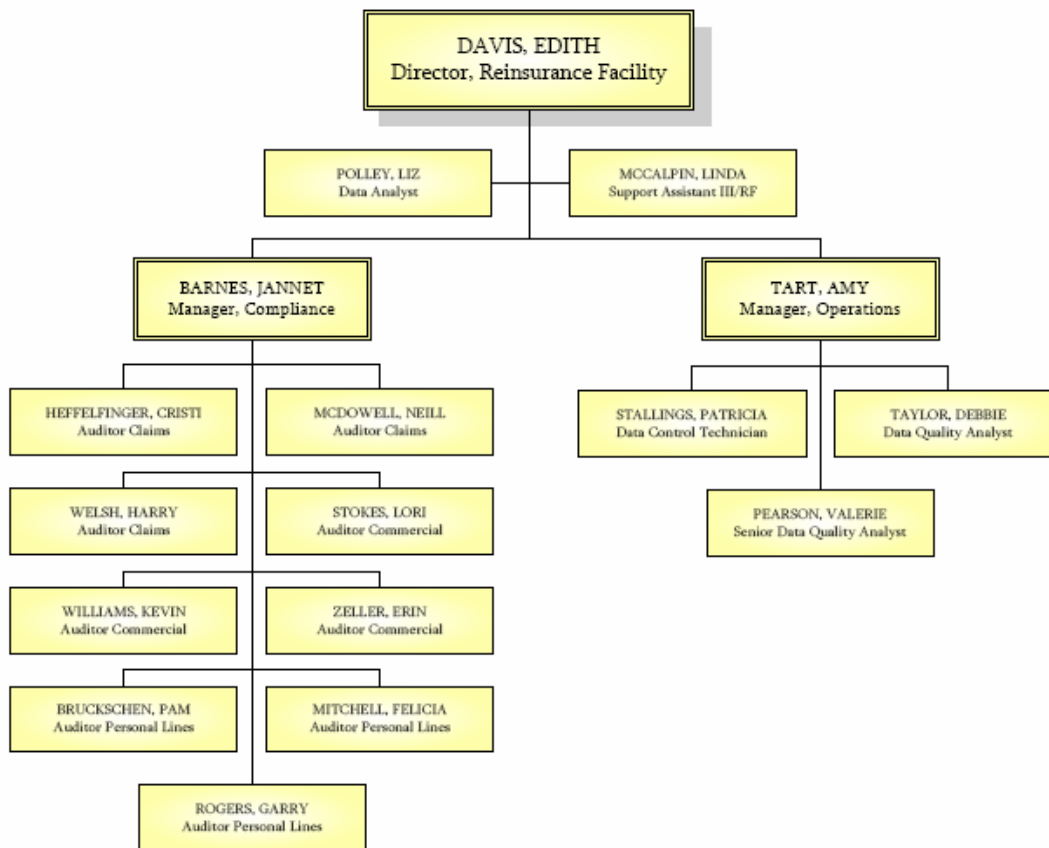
DAVIS, EDITH
Director, Reinsurance Facility

POLLEY, LIZ
Data Analyst

MCCALPIN, LINDA
Support Assistant III/RF

BARNES, JANNET
Manager, Compliance

TART, AMY
Manager, Operations

HEFFELFINGER, CRISTI
Auditor Claims

MCDOWELL, NEILL
Auditor Claims

WELSH, HARRY
Auditor Claims

STOKES, LORI
Auditor Commercial

WILLIAMS, KEVIN
Auditor Commercial

ZELLER, ERIN
Auditor Commercial

BRUCKSCHEN, PAM
Auditor Personal Lines

MITCHELL, FELICIA
Auditor Personal Lines

ROGERS, GARRY
Auditor Personal Lines

STALLINGS, PATRICIA
Data Control Technician

TAYLOR, DEBBIE
Data Quality Analyst

PEARSON, VALERIE
Senior Data Quality Analyst